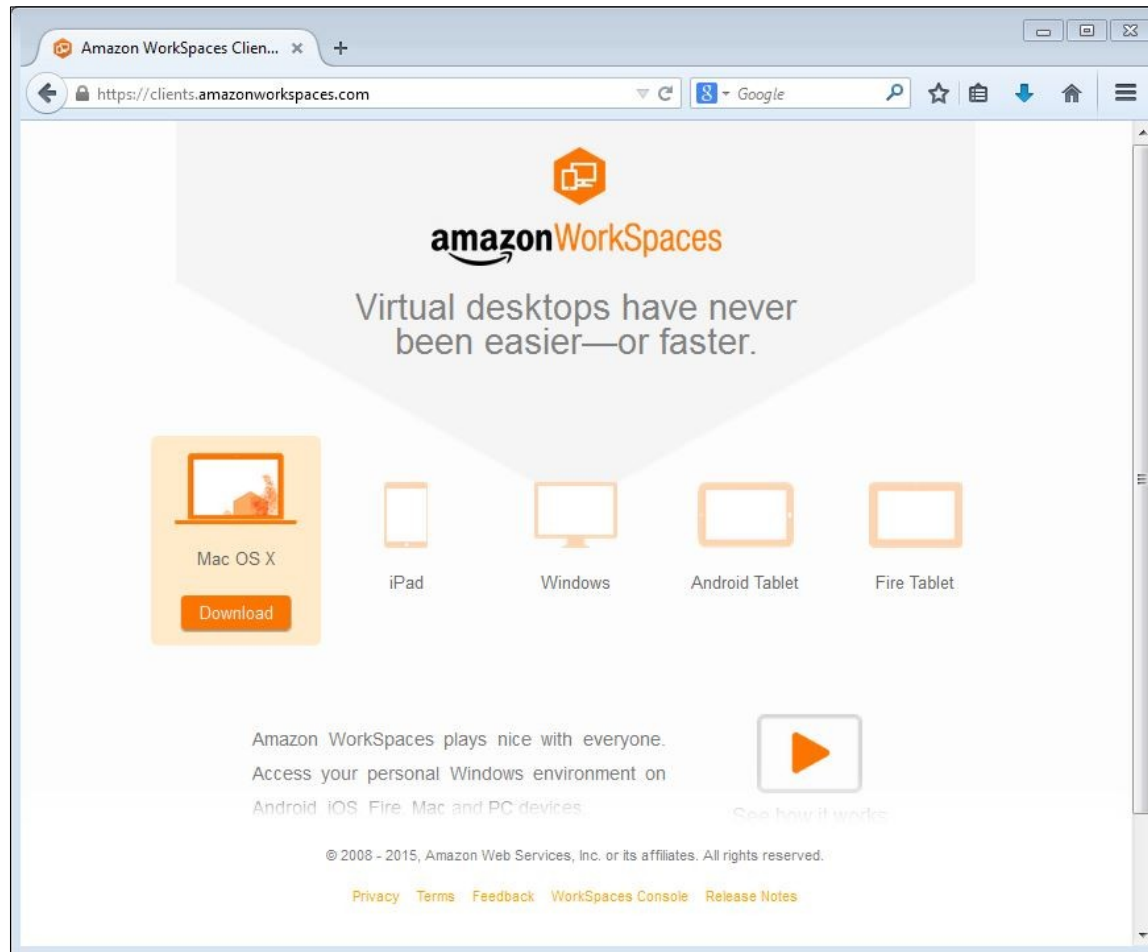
Amazon WorkSpaces Clien... ×

https://clients.amazonworkspaces.com

Google

amazonWorkSpaces

Virtual desktops have never been easier—or faster.

Mac OS X

Download

iPad

Windows

Android Tablet

Fire Tablet

Amazon WorkSpaces plays nice with everyone. Access your personal Windows environment on Android, iOS, Fire, Mac and PC devices.

See how it works

© 2008 - 2015, Amazon Web Services, Inc. or its affiliates. All rights reserved.

Privacy Terms Feedback WorkSpaces Console Release Notes